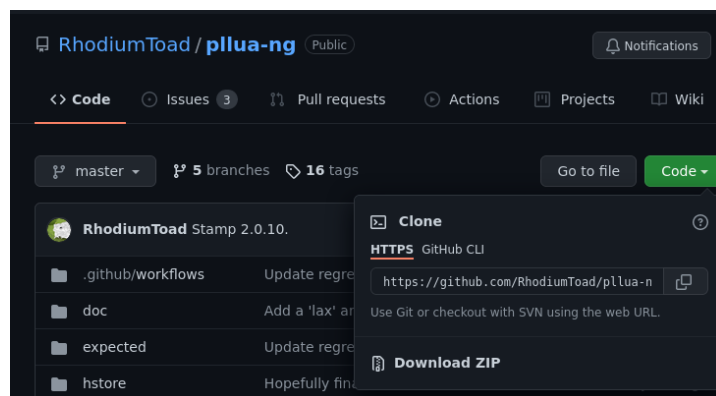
RhodiumToad / pllua-ng Public

Notifications

Code Issues 3 Pull requests Actions Projects Wiki

master 5 branches 16 tags

Go to file Code

RhodiumToad Stamp 2.0.10.

.github/workflows Update regre

doc Add a 'lax' ar

expected Update regre

hstore Hopefully fina

Clone

HTTPS GitHub CLI

https://github.com/RhodiumToad/pllua-n

Use Git or checkout with SVN using the web URL.

Download ZIP